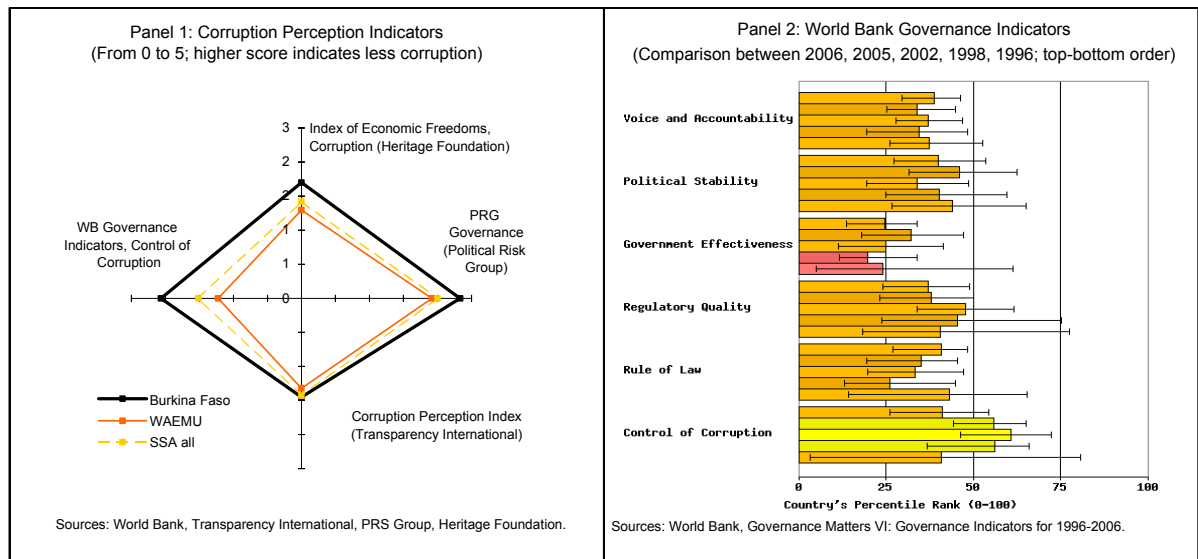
Panel 1: Corruption Perception Indicators
(From 0 to 5; higher score indicates less corruption)

3
2
2
1
1
0

Index of Economic Freedoms, Corruption (Heritage Foundation)

PRG Governance (Political Risk Group)

WB Governance Indicators, Control of Corruption

Corruption Perception Index (Transparency International)

Burkina Faso
WAEMU
SSA all

Sources: World Bank, Transparency International, PRS Group, Heritage Foundation.

Panel 2: World Bank Governance Indicators
(Comparison between 2006, 2005, 2002, 1998, 1996; top-bottom order)

Voice and Accountability
Political Stability
Government Effectiveness
Regulatory Quality
Rule of Law
Control of Corruption

0
25
50
75
100
Country's Percentile Rank (0-100)

Sources: World Bank, Governance Matters VI: Governance Indicators for 1996-2006.